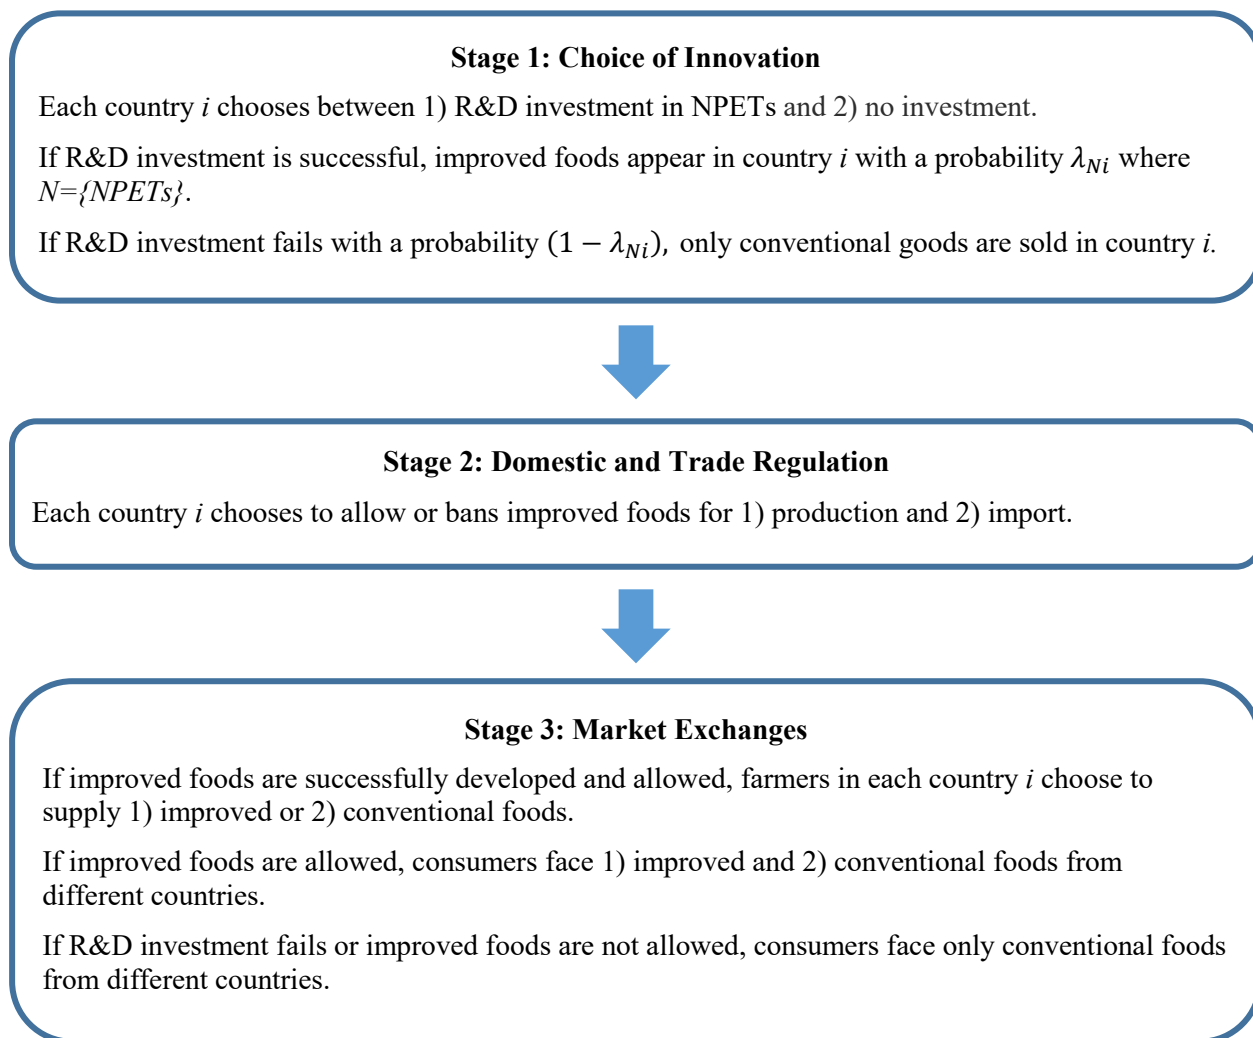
**Stage 1: Choice of Innovation**

Each country $i$ chooses between 1) R&D investment in NPETs and 2) no investment.

If R&D investment is successful, improved foods appear in country $i$ with a probability $\lambda_{Ni}$ where $N$={NPETs}.

If R&D investment fails with a probability $(1-\lambda_{Ni})$, only conventional goods are sold in country $i$.

**Stage 2: Domestic and Trade Regulation**

Each country $i$ chooses to allow or bans improved foods for 1) production and 2) import.

**Stage 3: Market Exchanges**

If improved foods are successfully developed and allowed, farmers in each country $i$ choose to supply 1) improved or 2) conventional foods.

If improved foods are allowed, consumers face 1) improved and 2) conventional foods from different countries.

If R&D investment fails or improved foods are not allowed, consumers face only conventional foods from different countries.